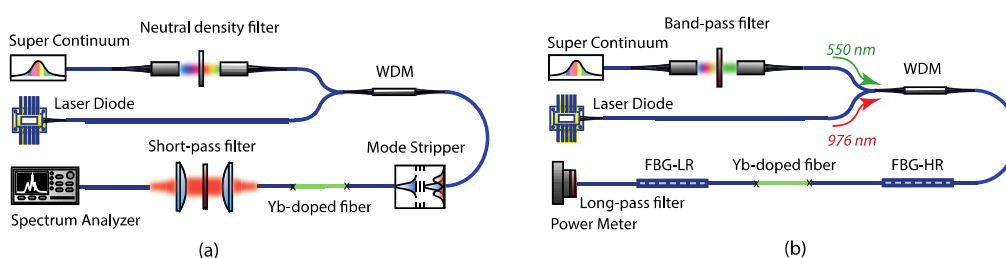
Neutral density filter
Super Continuum
WDM
Laser Diode
Short-pass filter
Mode Stripper
Spectrum Analyzer
Yb-doped fiber
(a)

Band-pass filter
Super Continuum
550 nm
WDM
Laser Diode
976 nm
FBG-LR
Yb-doped fiber
FBG-HR
Long-pass filter
Power Meter
(b)